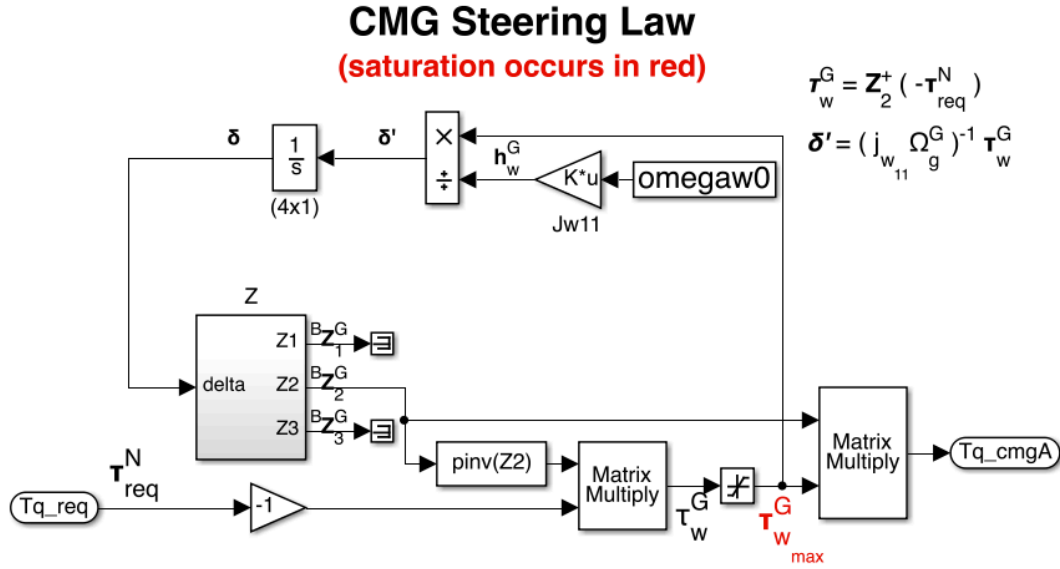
CMG Steering Law
(saturation occurs in red)

$\tau_w^G = Z_2^+ ( -\tau_{req}^N )$

$\delta' = ( j_{w_{11}} \Omega_g^G )^{-1} \tau_w^G$

δ

$\frac{1}{s}$

(4x1)

δ'

×

÷

$h_w^G$

K*u

omegaw0

Jw11

Z

Z1

Z2

Z3

delta

$^BZ_1^G$

$^BZ_2^G$

$^BZ_3^G$

pinv(Z2)

Matrix Multiply

Matrix Multiply

Tq_cmgA

$\tau_{req}^N$

Tq_req

-1

$\tau_w^G$

$\tau_{w_{max}}^G$